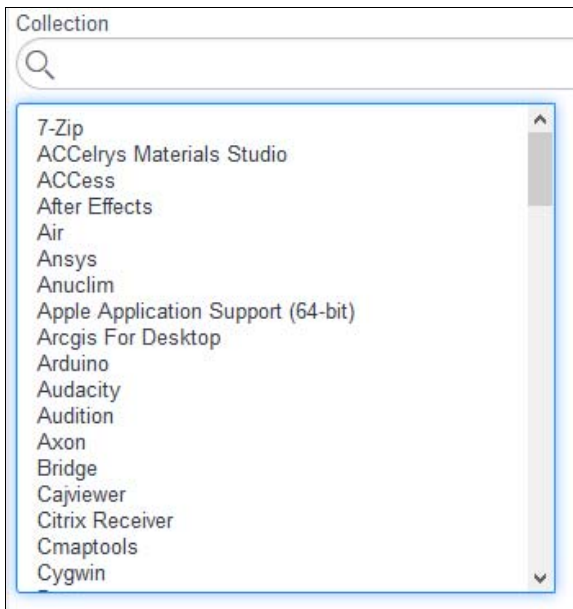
Collection

7-Zip
ACCelrys Materials Studio
ACCess
After Effects
Air
Ansys
Anuclim
Apple Application Support (64-bit)
Arcgis For Desktop
Arduino
Audacity
Audition
Axon
Bridge
Cajviewer
Citrix Receiver
Cmaptools
Cygwin